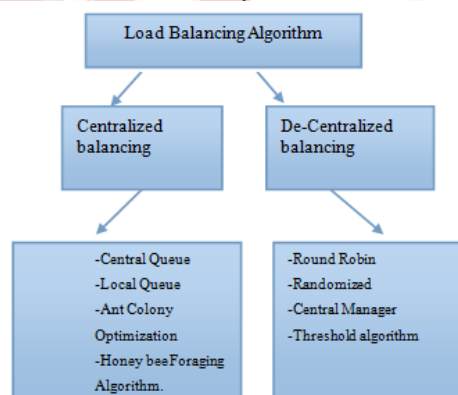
Load Balancing Algorithm

Centralized balancing

De-Centralized balancing

-Central Queue
-Local Queue
-Ant Colony Optimization
-Honey beeForaging Algorithm.

-Round Robin
-Randomized
-Central Manager
-Threshold algorithm